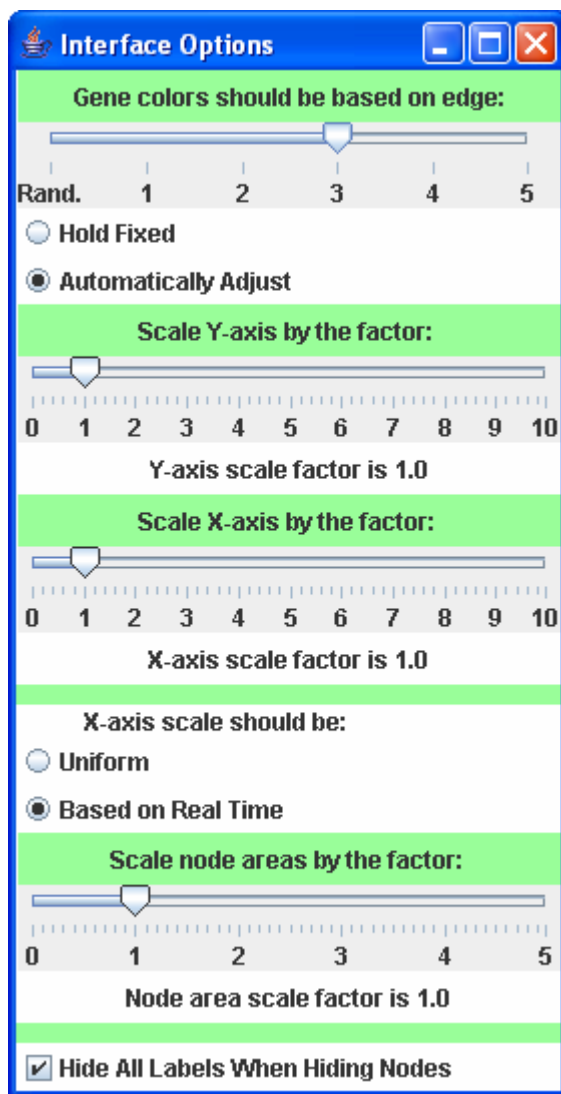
Interface Options

Gene colors should be based on edge:

Rand. 1 2 3 4 5

Hold Fixed

Automatically Adjust

Scale Y-axis by the factor:

0 1 2 3 4 5 6 7 8 9 10

Y-axis scale factor is 1.0

Scale X-axis by the factor:

0 1 2 3 4 5 6 7 8 9 10

X-axis scale factor is 1.0

X-axis scale should be:

Uniform

Based on Real Time

Scale node areas by the factor:

0 1 2 3 4 5

Node area scale factor is 1.0

Hide All Labels When Hiding Nodes